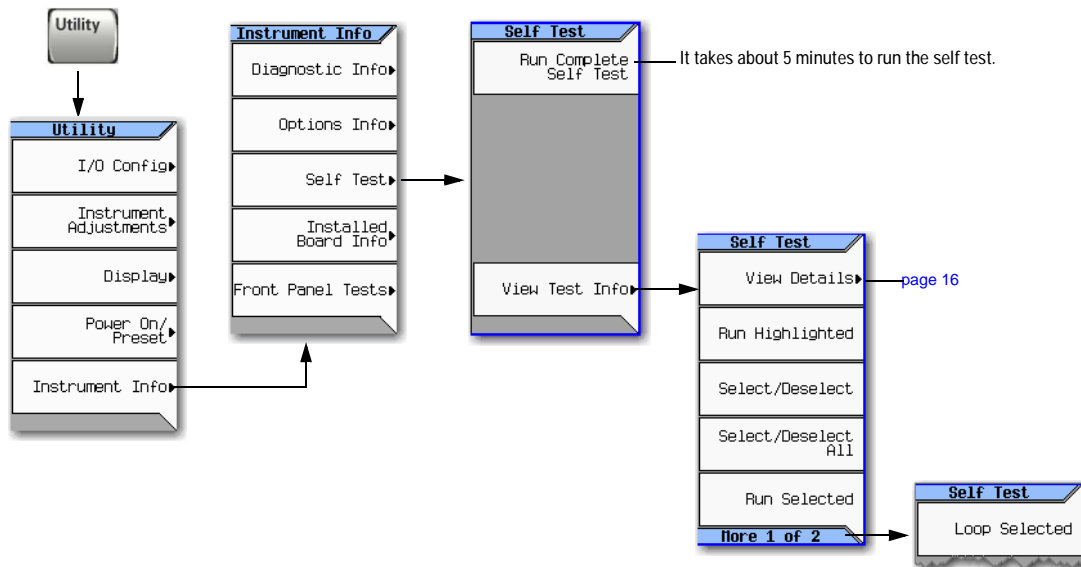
Utility

Utility
I/O Config
Instrument Adjustments
Display
Power On/ Preset
Instrument Info

Instrument Info
Diagnostic Info
Options Info
Self Test
Installed Board Info
Front Panel Tests

Self Test
Run Complete Self Test
View Test Info

It takes about 5 minutes to run the self test.

Self Test
View Details
Run Highlighted
Select/Deselect
Select/Deselect All
Run Selected
More 1 of 2

page 16

Self Test
Loop Selected